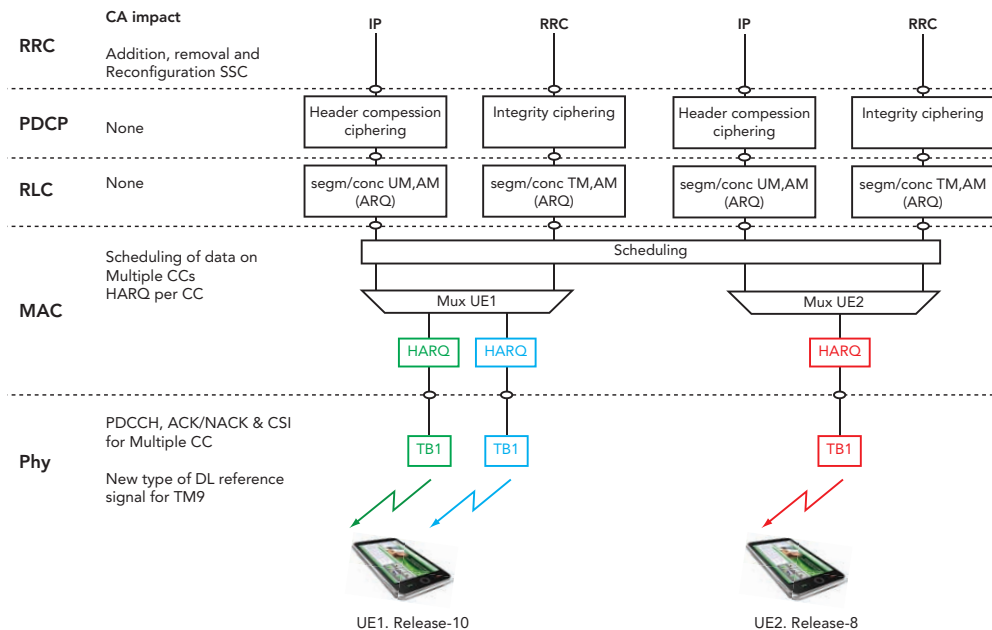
CA impact

RRC

Addition, removal and Reconfiguration SSC

IP

RRC

IP

RRC

PDCP

None

Header compession ciphering

Integrity ciphering

Header compession ciphering

Integrity ciphering

RLC

None

segm/conc UM,AM (ARQ)

segm/conc TM,AM (ARQ)

segm/conc UM,AM (ARQ)

segm/conc TM,AM (ARQ)

Scheduling of data on Multiple CCs HARQ per CC

MAC

Scheduling

Mux UE1

Mux UE2

HARQ

HARQ

HARQ

PDCCH, ACK/NACK & CSI for Multiple CC

Phy

New type of DL reference signal for TM9

TB1

TB1

TB1

UE1. Release-10

UE2. Release-8